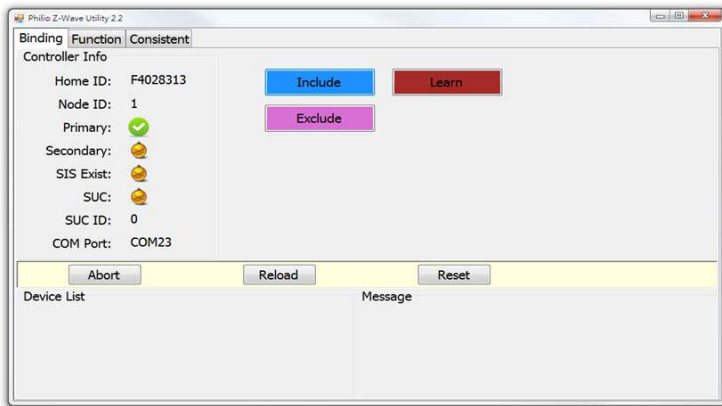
Philio Z-Wave Utility 2.2

Binding Function Consistent

Controller Info

Home ID: F4028313

Node ID: 1

Primary:

Secondary:

SIS Exist:

SUC:

SUC ID: 0

COM Port: COM23

Include

Learn

Exclude

Abort

Reload

Reset

Device List

Message